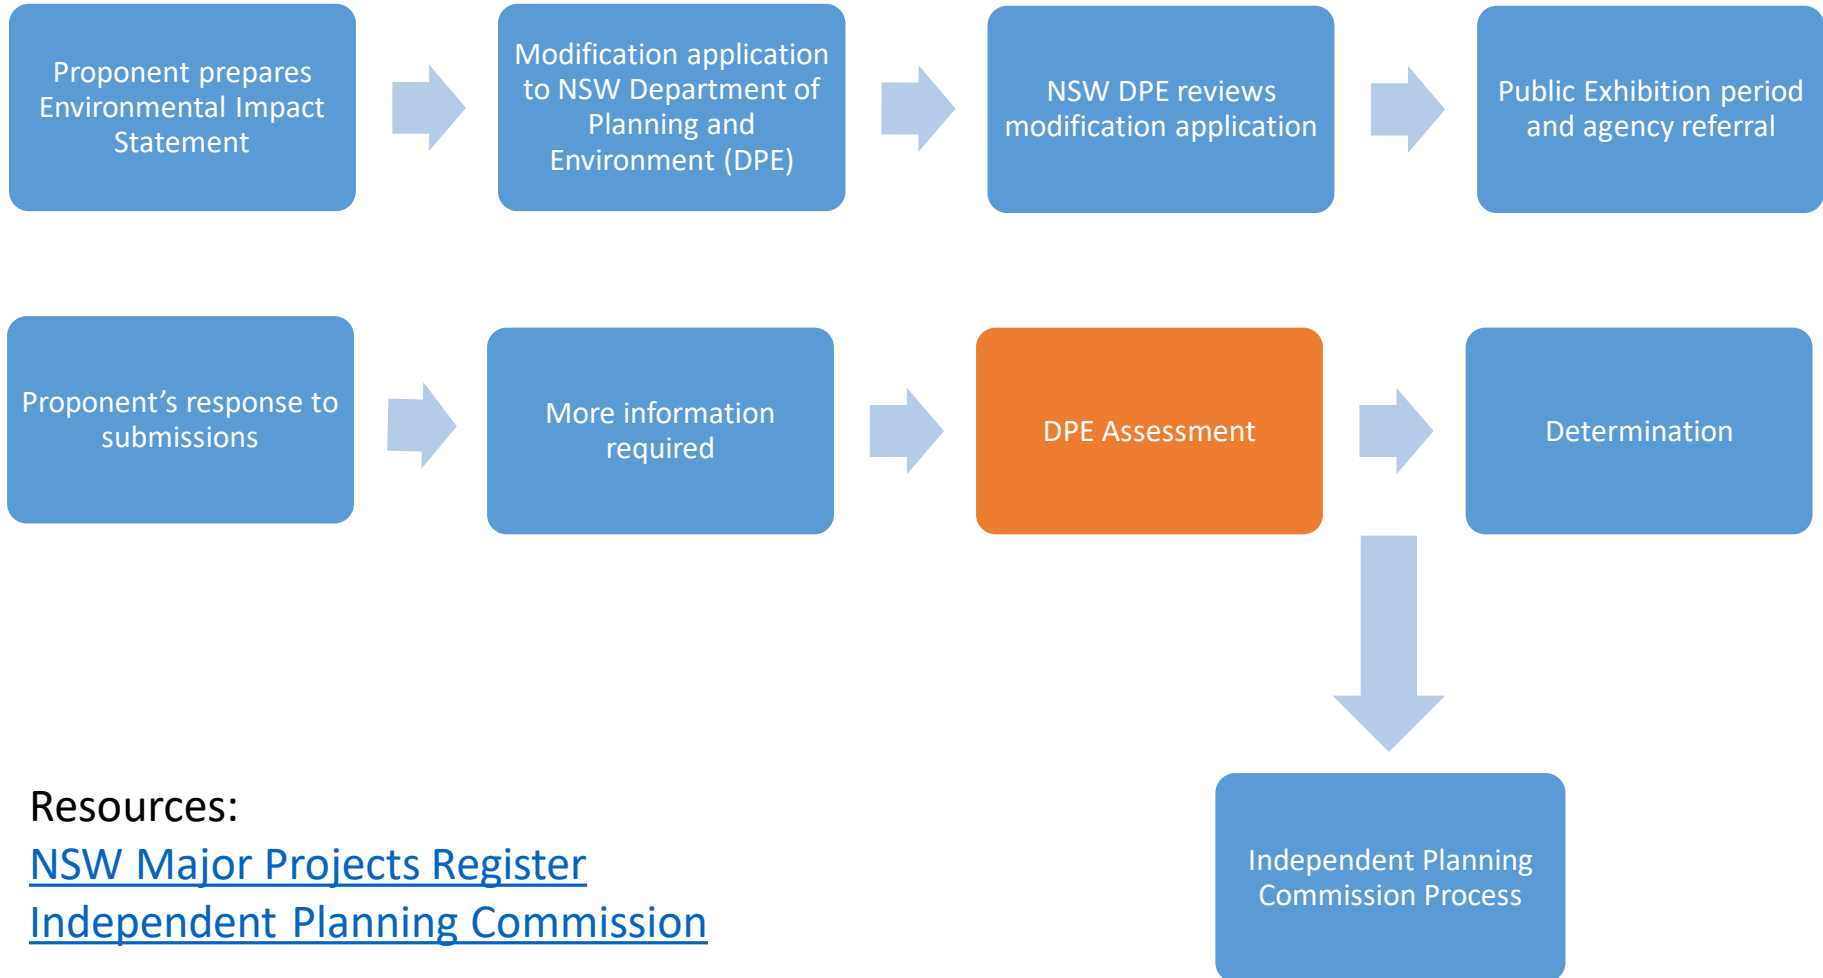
Proponent prepares Environmental Impact Statement

Modification application to NSW Department of Planning and Environment (DPE)

NSW DPE reviews modification application

Public Exhibition period and agency referral

Proponent’s response to submissions

More information required

DPE Assessment

Determination

Independent Planning Commission Process

Resources:
NSW Major Projects Register
Independent Planning Commission